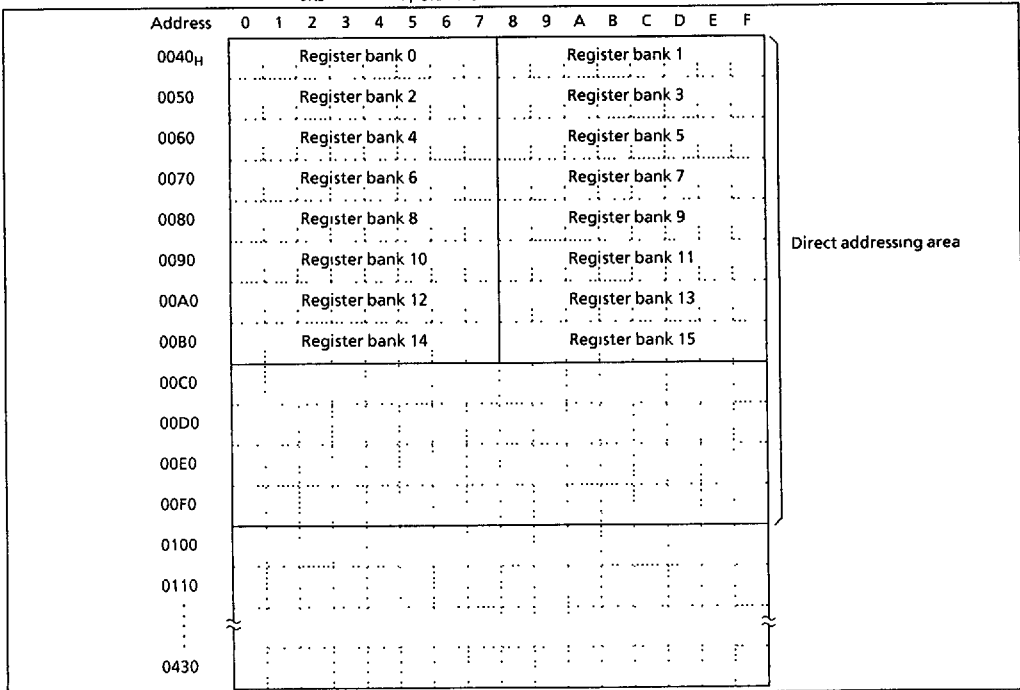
| Address | 0 | 1 | 2 | 3 | 4 | 5 | 6 | 7 | 8 | 9 | A | B | C | D | E | F |
|---|---|---|---|---|---|---|---|---|---|---|---|---|---|---|---|---|
| $0040_H$ | Register bank 0 | | | | | | | | Register bank 1 | | | | | | | |
| 0050 | Register bank 2 | | | | | | | | Register bank 3 | | | | | | | |
| 0060 | Register bank 4 | | | | | | | | Register bank 5 | | | | | | | |
| 0070 | Register bank 6 | | | | | | | | Register bank 7 | | | | | | | |
| 0080 | Register bank 8 | | | | | | | | Register bank 9 | | | | | | | |
| 0090 | Register bank 10 | | | | | | | | Register bank 11 | | | | | | | |
| 00A0 | Register bank 12 | | | | | | | | Register bank 13 | | | | | | | |
| 00B0 | Register bank 14 | | | | | | | | Register bank 15 | | | | | | | |
| 00C0 | | | | | | | | | | | | | | | | |
| 00D0 | | | | | | | | | | | | | | | | |
| 00E0 | | | | | | | | | | | | | | | | |
| 00F0 | | | | | | | | | | | | | | | | |
| 0100 | | | | | | | | | | | | | | | | |
| 0110 | | | | | | | | | | | | | | | | |
| ⋮ | | | | | | | | | | | | | | | | |
| 0430 | | | | | | | | | | | | | | | | |

Direct addressing area